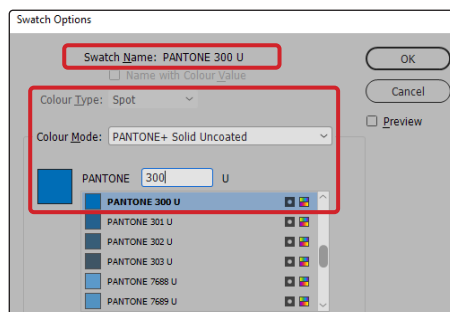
Swatch Options

Swatch Name: PANTONE 300 U

OK

Name with Colour Value

Cancel

Colour Type: Spot

Preview

Colour Mode: PANTONE+ Solid Uncoated

PANTONE 300 U

PANTONE 300 U
PANTONE 301 U
PANTONE 302 U
PANTONE 303 U
PANTONE 7688 U
PANTONE 7689 U